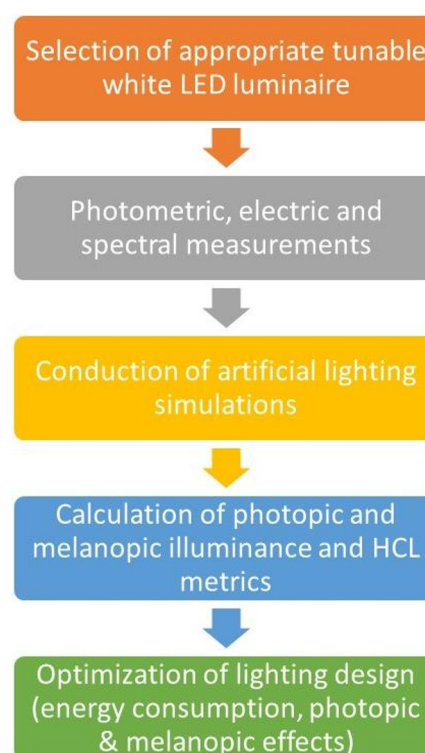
Selection of appropriate tunable white LED luminaire

Photometric, electric and spectral measurements

Conduction of artificial lighting simulations

Calculation of photopic and melanopic illuminance and HCL metrics

Optimization of lighting design (energy consumption, photopic & melanopic effects)